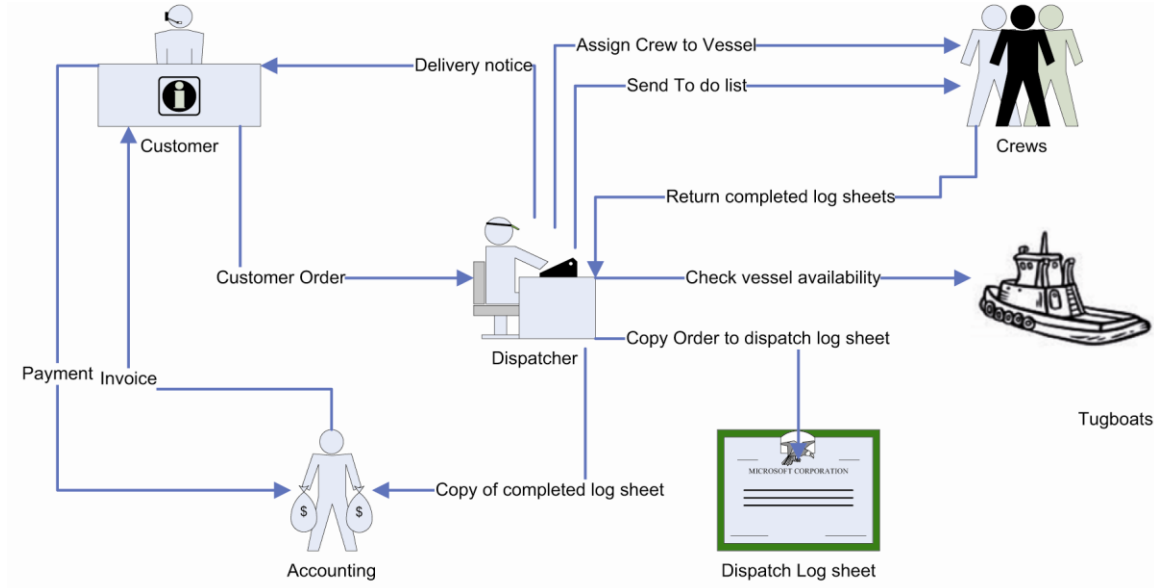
Customer

Delivery notice

Assign Crew to Vessel

Send To do list

Crews

Return completed log sheets

Customer Order

Check vessel availability

Dispatcher

Copy Order to dispatch log sheet

Payment

Invoice

Tugboats

MICROSOFT CORPORATION

Copy of completed log sheet

$

$

Accounting

Dispatch Log sheet